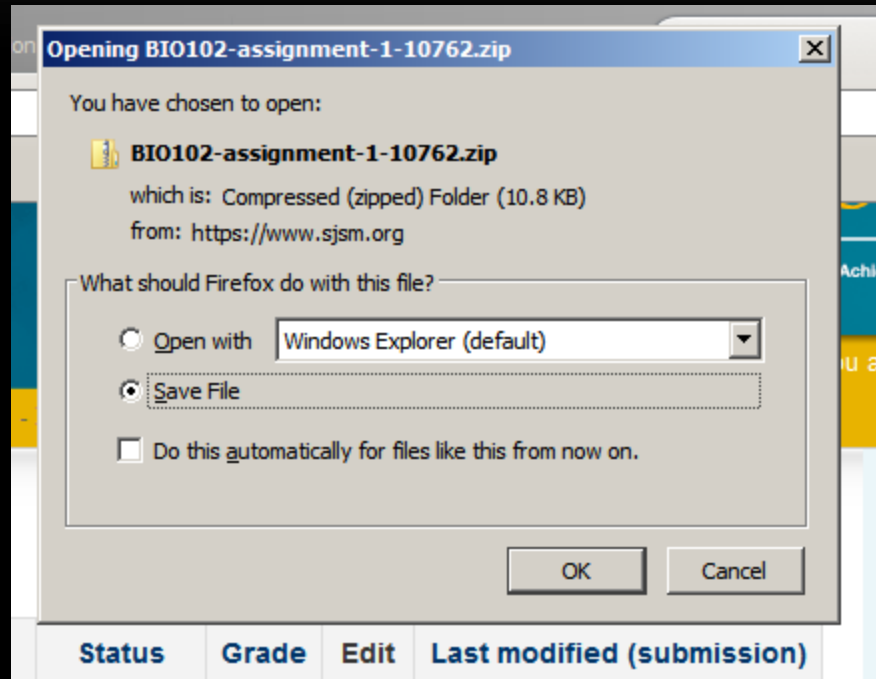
on

Opening BIO102-assignment-1-10762.zip

You have chosen to open:

BIO102-assignment-1-10762.zip

which is: Compressed (zipped) Folder (10.8 KB)

from: https://www.sjsm.org

What should Firefox do with this file?

Open with Windows Explorer (default)

Save File

Do this automatically for files like this from now on.

OK Cancel

Achi

u a

| Status | Grade | Edit | Last modified (submission) |
|---|---|---|---|